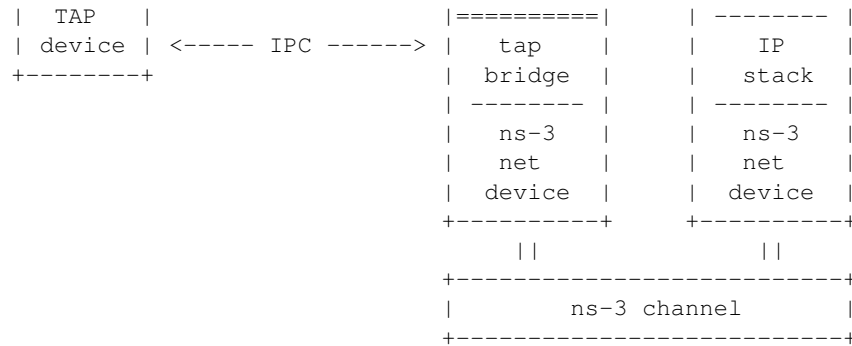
| TAP |
| device | <----- IPC ------> |==========| | -------- |
| tap | | IP |
| bridge | | stack |
| -------- | | -------- |
| ns-3 | | ns-3 |
| net | | net |
| device | | device |
+--------+ +----------+ +----------+
|| ||
+--------------------------+
| ns-3 channel |
+--------------------------+